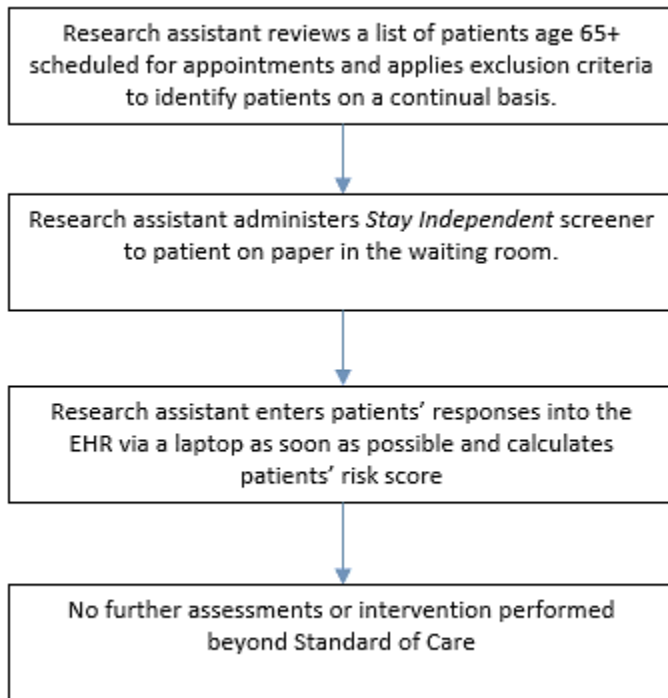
Research assistant reviews a list of patients age 65+ scheduled for appointments and applies exclusion criteria to identify patients on a continual basis.

Research assistant administers Stay Independent screener to patient on paper in the waiting room.

Research assistant enters patients’ responses into the EHR via a laptop as soon as possible and calculates patients’ risk score

No further assessments or intervention performed beyond Standard of Care